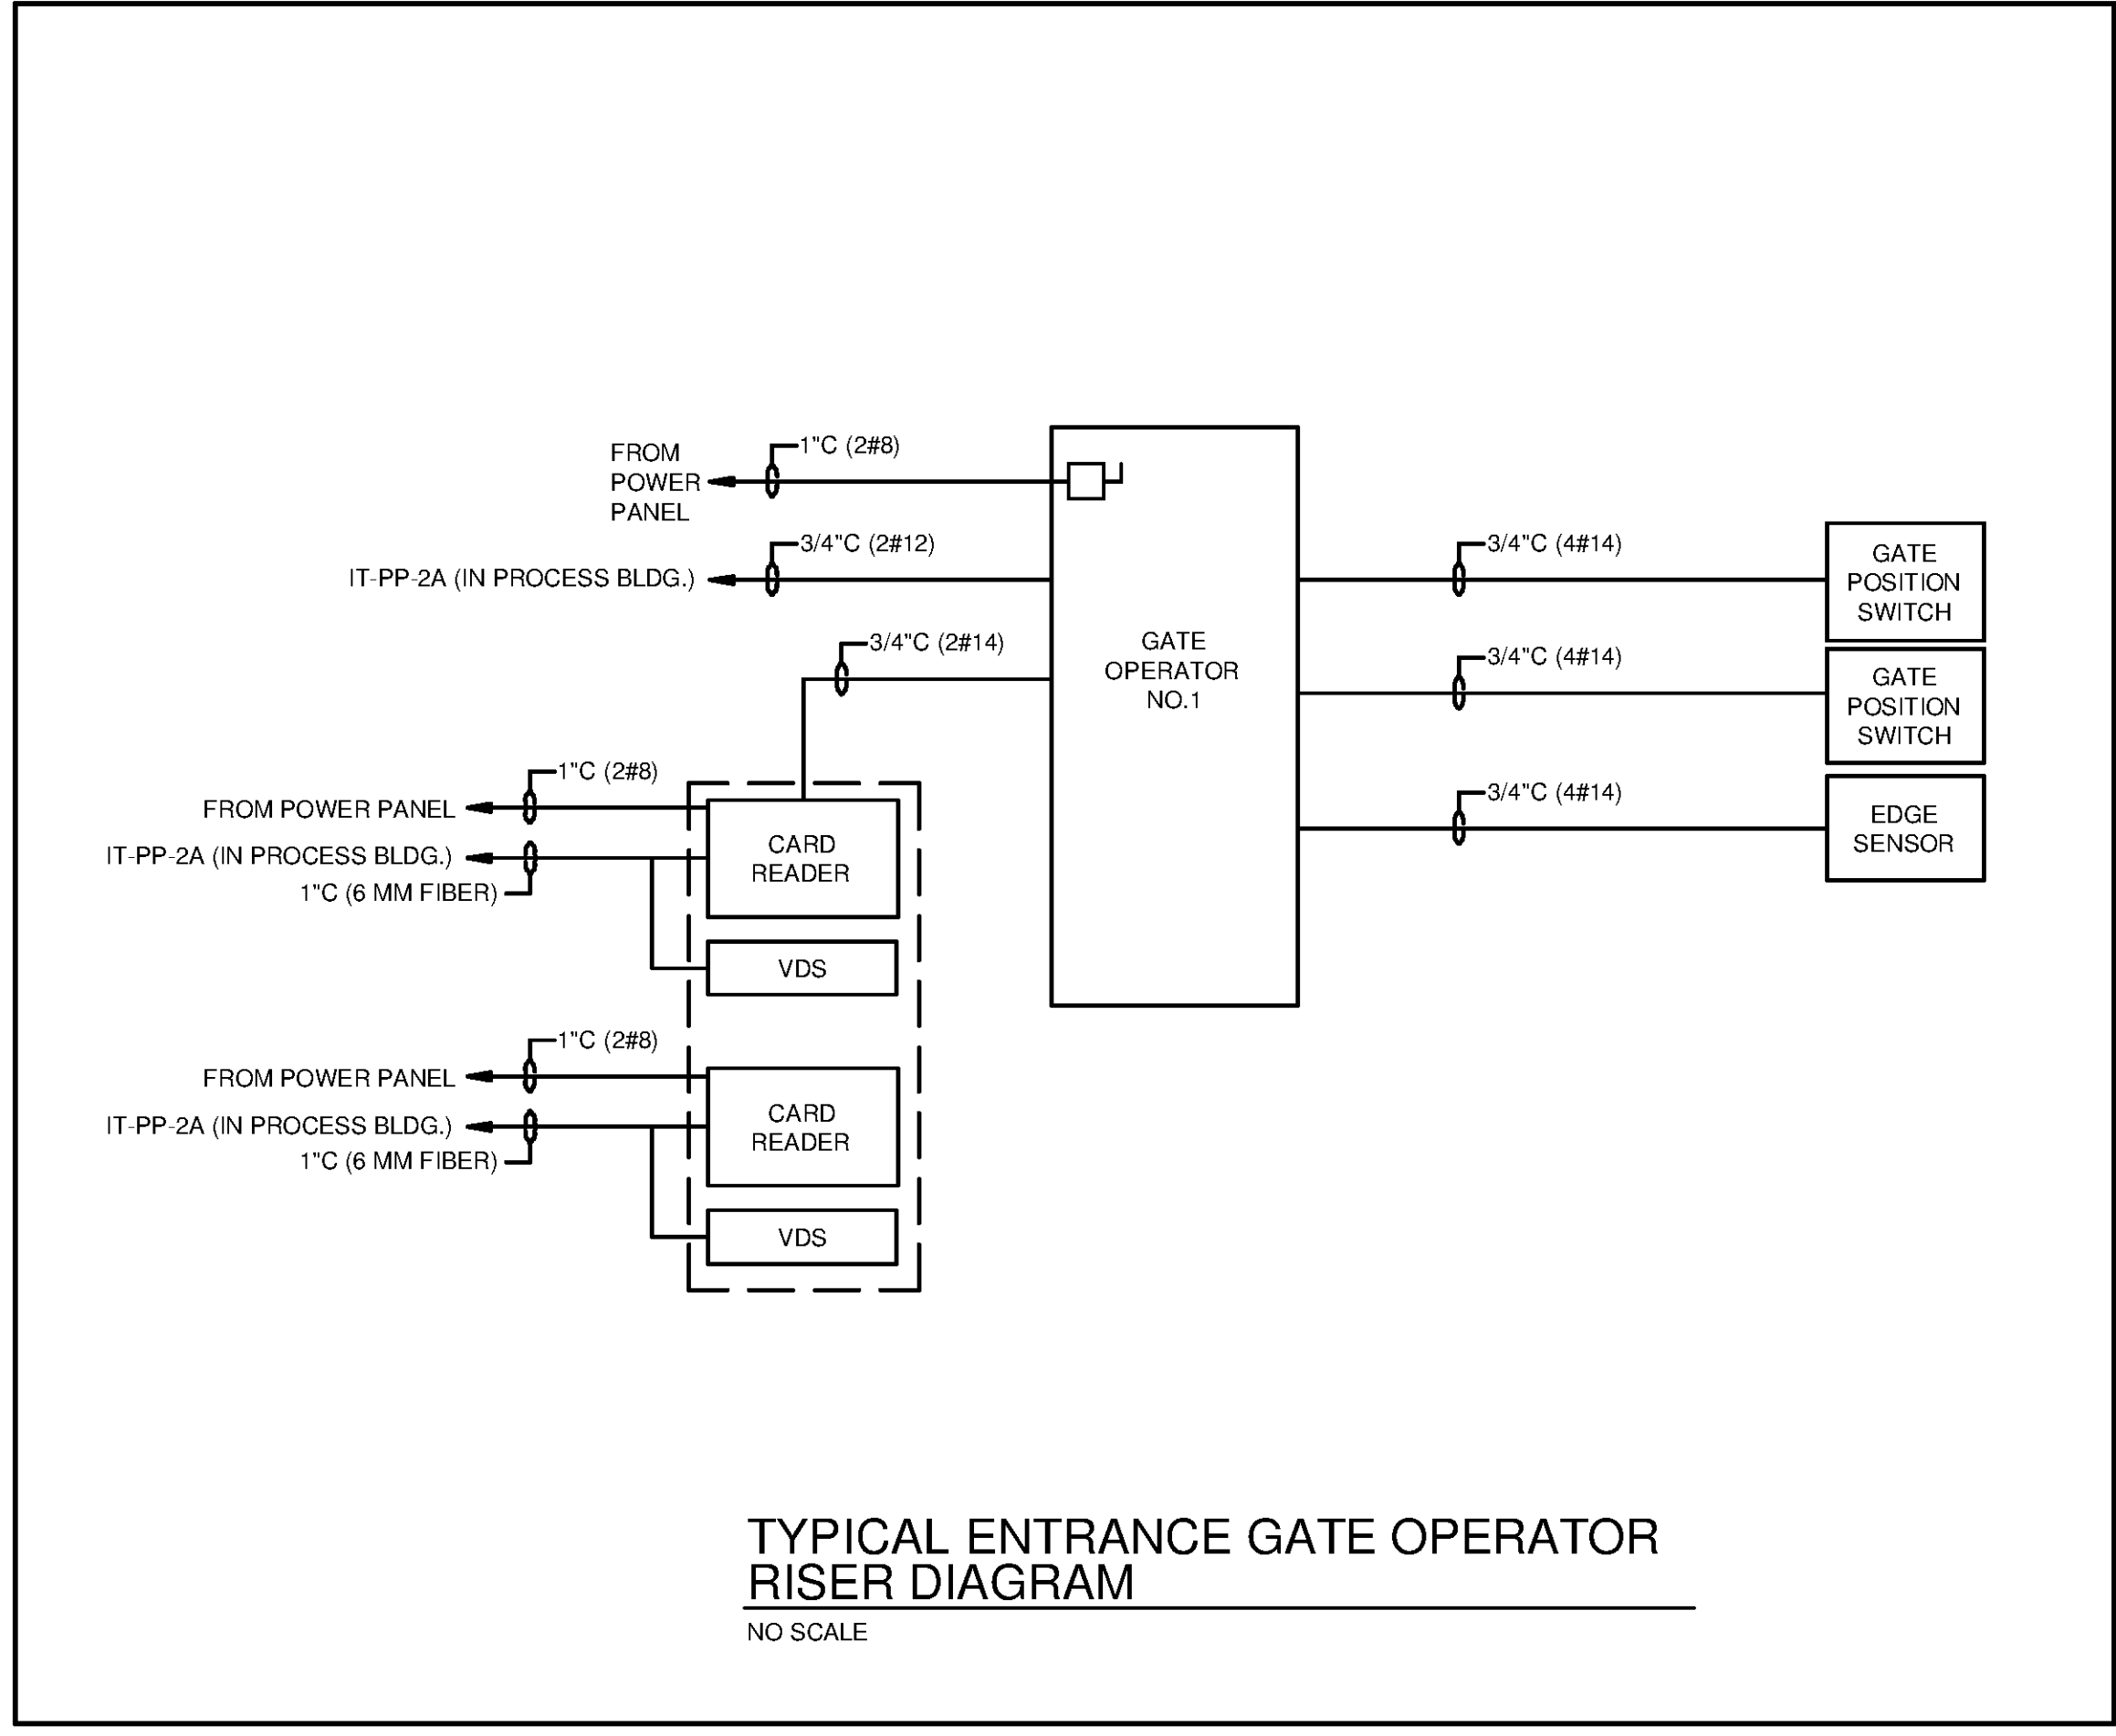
FROM POWER PANEL

1"C (2#8)

IT-PP-2A (IN PROCESS BLDG.)

3/4"C (2#12)

3/4"C (2#14)

GATE OPERATOR NO.1

3/4"C (4#14)

GATE POSITION SWITCH

3/4"C (4#14)

GATE POSITION SWITCH

3/4"C (4#14)

EDGE SENSOR

1"C (2#8)

FROM POWER PANEL

IT-PP-2A (IN PROCESS BLDG.)

1"C (6 MM FIBER)

CARD READER

VDS

1"C (2#8)

FROM POWER PANEL

IT-PP-2A (IN PROCESS BLDG.)

1"C (6 MM FIBER)

CARD READER

VDS

TYPICAL ENTRANCE GATE OPERATOR RISER DIAGRAM

NO SCALE